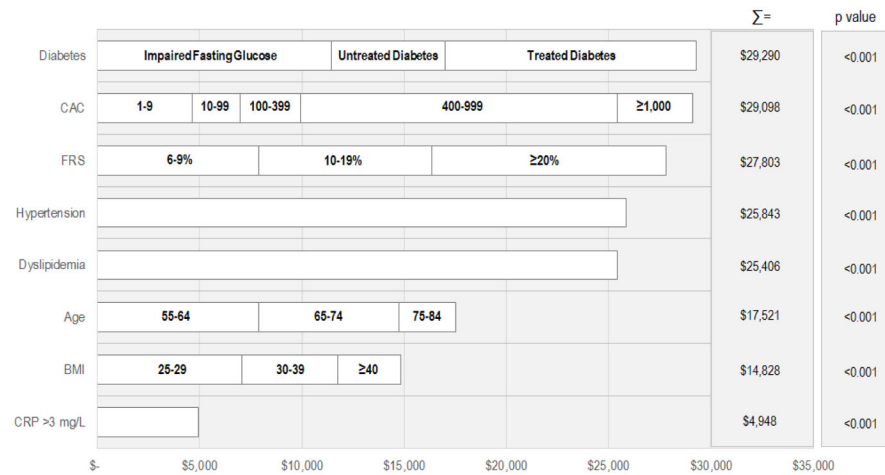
| | | ∑= | p value |
|---|---|---|---|
| Diabetes | Impaired Fasting Glucose; Untreated Diabetes; Treated Diabetes | \$29,290 | <0.001 |
| CAC | 1-9; 10-99; 100-399; 400-999; ≥1,000 | \$29,098 | <0.001 |
| FRS | 6-9%; 10-19%; ≥20% | \$27,803 | <0.001 |
| Hypertension | | \$25,843 | <0.001 |
| Dyslipidemia | | \$25,406 | <0.001 |
| Age | 55-64; 65-74; 75-84 | \$17,521 | <0.001 |
| BMI | 25-29; 30-39; ≥40 | \$14,828 | <0.001 |
| CRP >3 mg/L | | \$4,948 | <0.001 |

\$- \$5,000 \$10,000 \$15,000 \$20,000 \$25,000 \$30,000 \$35,000